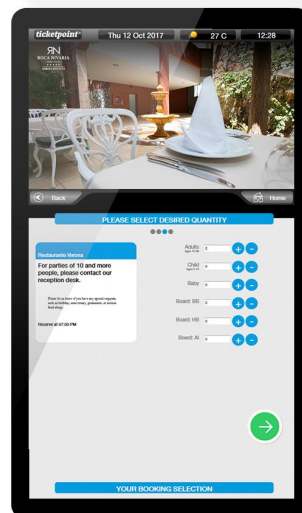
ticketpoint®
Thu 12 Oct 2017
27 C
12:28

RN
ROCA NIVARIA

Back
Home

PLEASE SELECT DESIRED QUANTITY

Restaurante Verona
For parties of 10 and more people, please contact our reception desk.
Please let us know if you have any special requests, such as birthday, anniversary, graduation, or serious food allergy.
Reserve at 07:00 PM

Adults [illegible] 0
Child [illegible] 0
Baby 0
Board: BB 0
Board: HB 0
Board: AI 0

YOUR BOOKING SELECTION